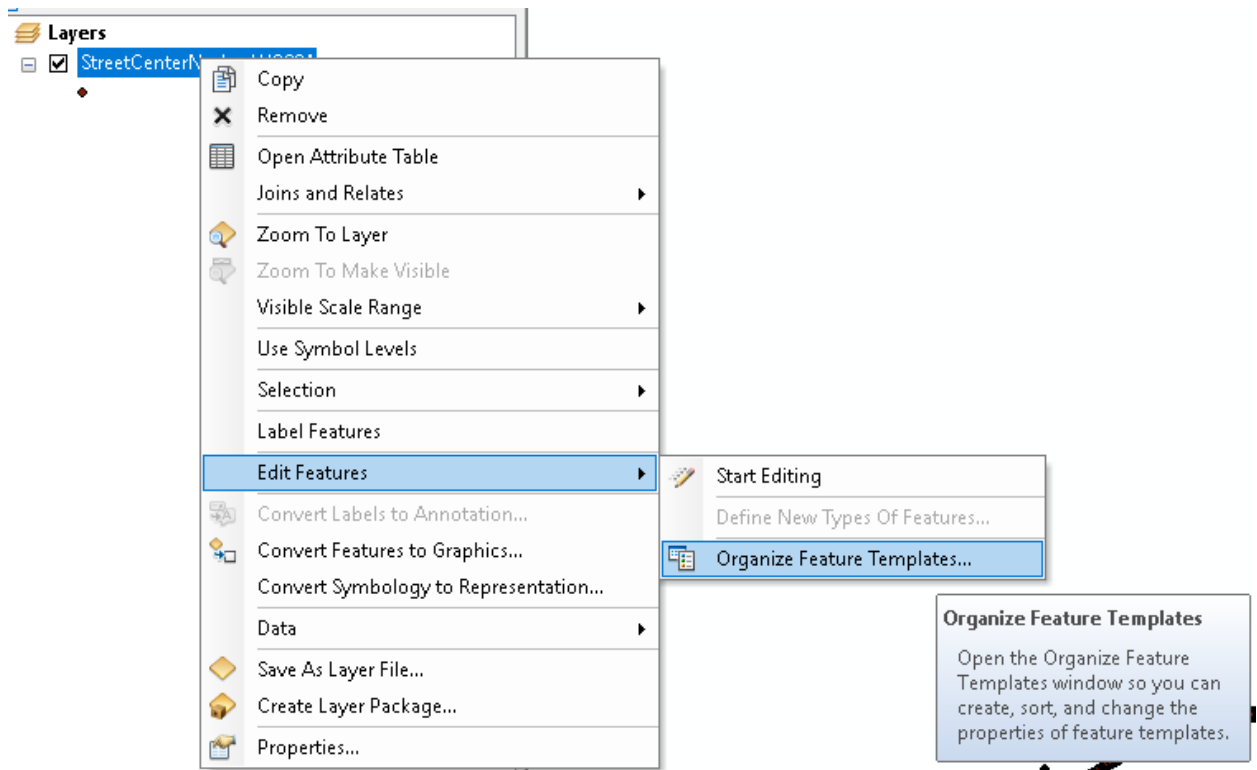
Layers

StreetCenterN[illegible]

Copy
Remove
Open Attribute Table
Joins and Relates
Zoom To Layer
Zoom To Make Visible
Visible Scale Range
Use Symbol Levels
Selection
Label Features
Edit Features
Convert Labels to Annotation...
Convert Features to Graphics...
Convert Symbology to Representation...
Data
Save As Layer File...
Create Layer Package...
Properties...

Start Editing
Define New Types Of Features...
Organize Feature Templates...

Organize Feature Templates
Open the Organize Feature Templates window so you can create, sort, and change the properties of feature templates.